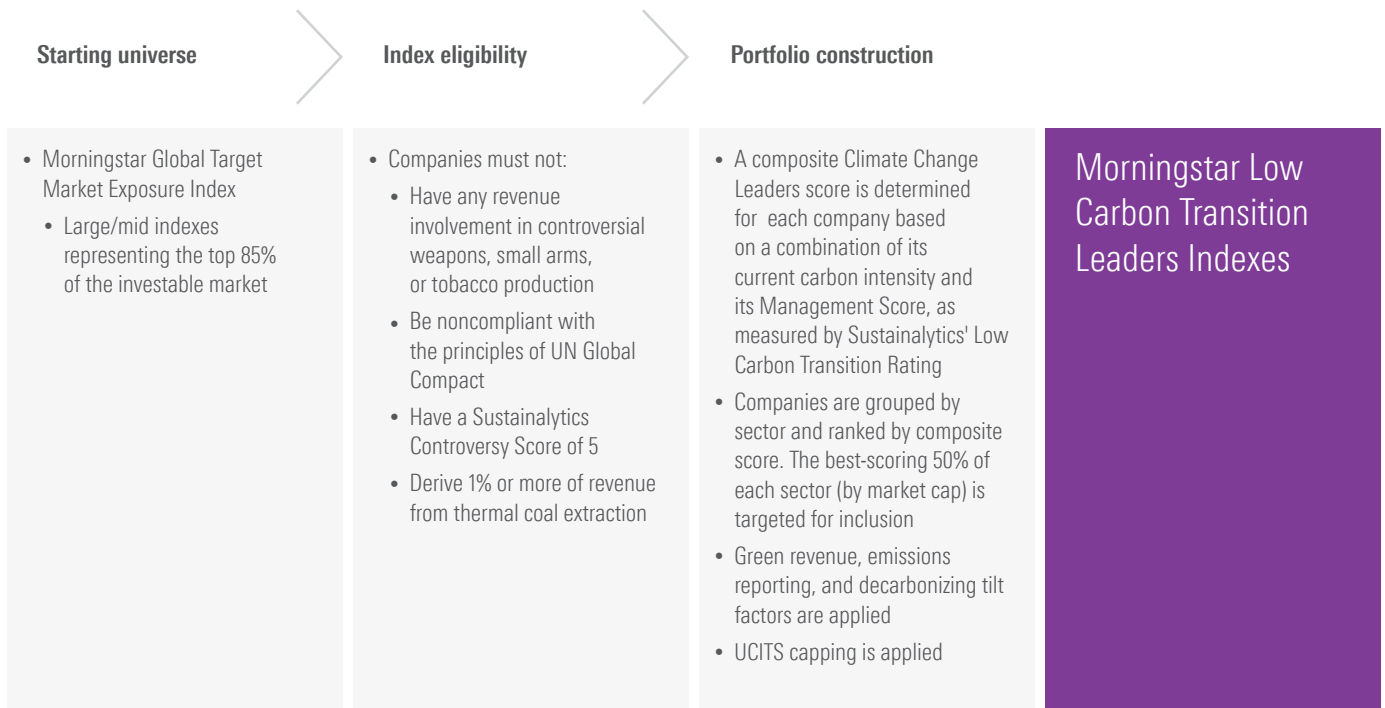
Starting universe

Index eligibility

Portfolio construction

- Morningstar Global Target Market Exposure Index
  - Large/mid indexes representing the top 85% of the investable market

- Companies must not:
  - Have any revenue involvement in controversial weapons, small arms, or tobacco production
  - Be noncompliant with the principles of UN Global Compact
  - Have a Sustainalytics Controversy Score of 5
  - Derive 1% or more of revenue from thermal coal extraction

- A composite Climate Change Leaders score is determined for each company based on a combination of its current carbon intensity and its Management Score, as measured by Sustainalytics' Low Carbon Transition Rating
- Companies are grouped by sector and ranked by composite score. The best-scoring 50% of each sector (by market cap) is targeted for inclusion
- Green revenue, emissions reporting, and decarbonizing tilt factors are applied
- UCITS capping is applied

Morningstar Low Carbon Transition Leaders Indexes